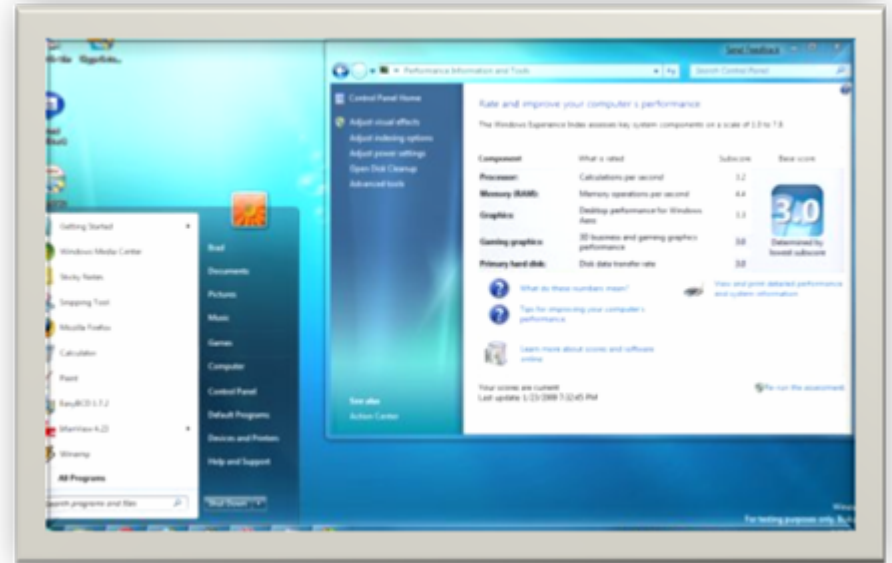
Send Feedback

Performance Information and Tools

Search Control Panel

Control Panel Home

Adjust visual effects

Adjust indexing options

Adjust power settings

Open Disk Cleanup

Advanced tools

Rate and improve your computer's performance

The Windows Experience Index assesses key system components on a scale of 1.0 to 7.9.

| Component | What is rated | Subscore | Base score |
|---|---|---|---|
| Processor: | Calculations per second | 3.2 | 3.0 |
| Memory (RAM): | Memory operations per second | 4.4 | |
| Graphics: | Desktop performance for Windows Aero | 3.3 | |
| Gaming graphics: | 3D business and gaming graphics performance | 3.0 | |
| Primary hard disk: | Disk data transfer rate | 3.0 | |

Determined by lowest subscore

What do these numbers mean?

Tips for improving your computer's performance

View and print detailed performance and system information

Learn more about scores and software online

Your scores are current
Last update: 1/23/2009 7:32:45 PM

Re-run the assessment

See also

Action Center

Getting Started

Windows Media Center

Sticky Notes

Snipping Tool

Mozilla Firefox

Calculator

Paint

EasyBCD 1.7.2

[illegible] 4.23

Winamp

All Programs

Search programs and files

Brad

Documents

Pictures

Music

Games

Computer

Control Panel

Default Programs

Devices and Printers

Help and Support

Shut Down

For testing purposes only. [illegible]